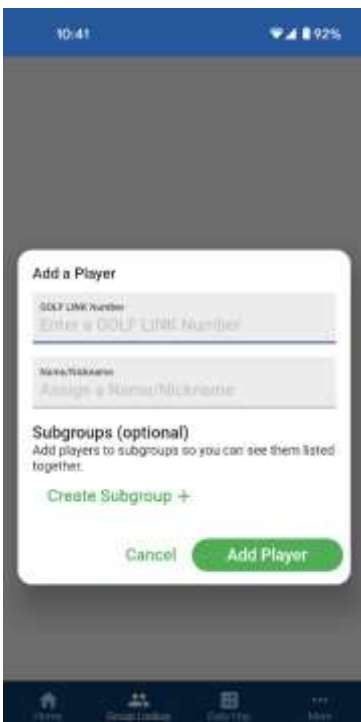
10:41

92%

Add a Player

GOLF LINK Number

Enter a GOLF LINK Number

Name/Nickname

Assign a Name/Nickname

Subgroups (optional)

Add players to subgroups so you can see them listed together.

Create Subgroup +

Cancel

Add Player

Home

Group Lookup

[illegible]

More